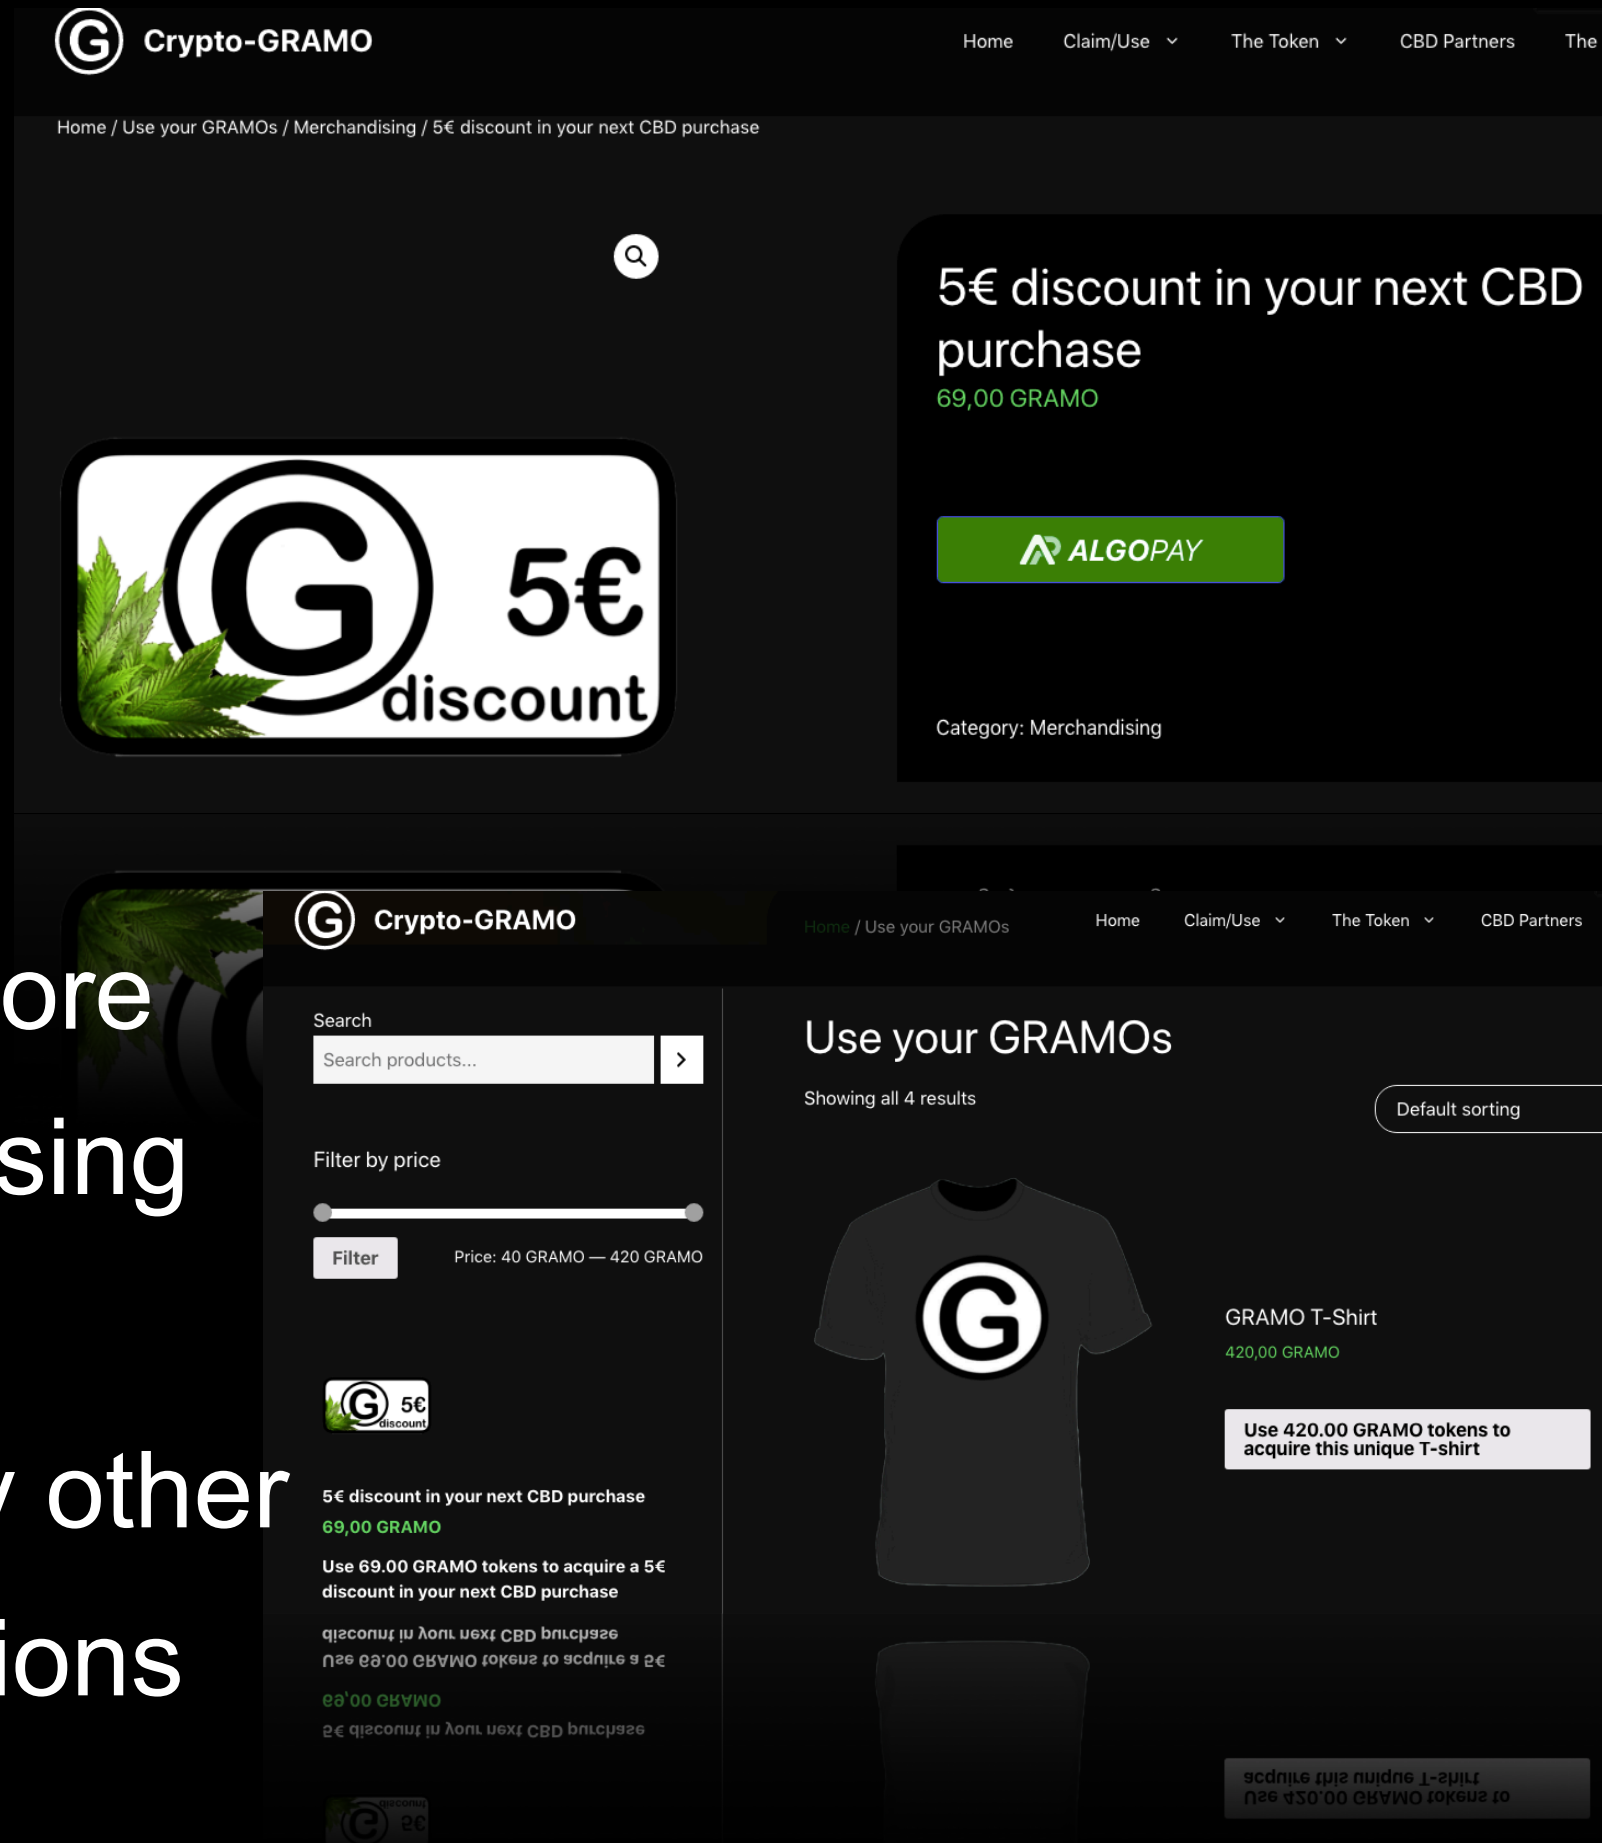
Crypto-GRAMO

Home Claim/Use The Token CBD Partners The

Home / Use your GRAMOs / Merchandising / 5€ discount in your next CBD purchase

5€ discount

5€ discount in your next CBD purchase

69,00 GRAMO

ALGOPAY

Category: Merchandising

ore

sing

other

ions

Crypto-GRAMO

Home / Use your GRAMOs

Home Claim/Use The Token CBD Partners

Search

Search products...

Filter by price

Filter Price: 40 GRAMO — 420 GRAMO

5€ discount

5€ discount in your next CBD purchase

69,00 GRAMO

Use 69.00 GRAMO tokens to acquire a 5€ discount in your next CBD purchase

Use your GRAMOs

Showing all 4 results

Default sorting

GRAMO T-Shirt

420,00 GRAMO

Use 420.00 GRAMO tokens to acquire this unique T-shirt